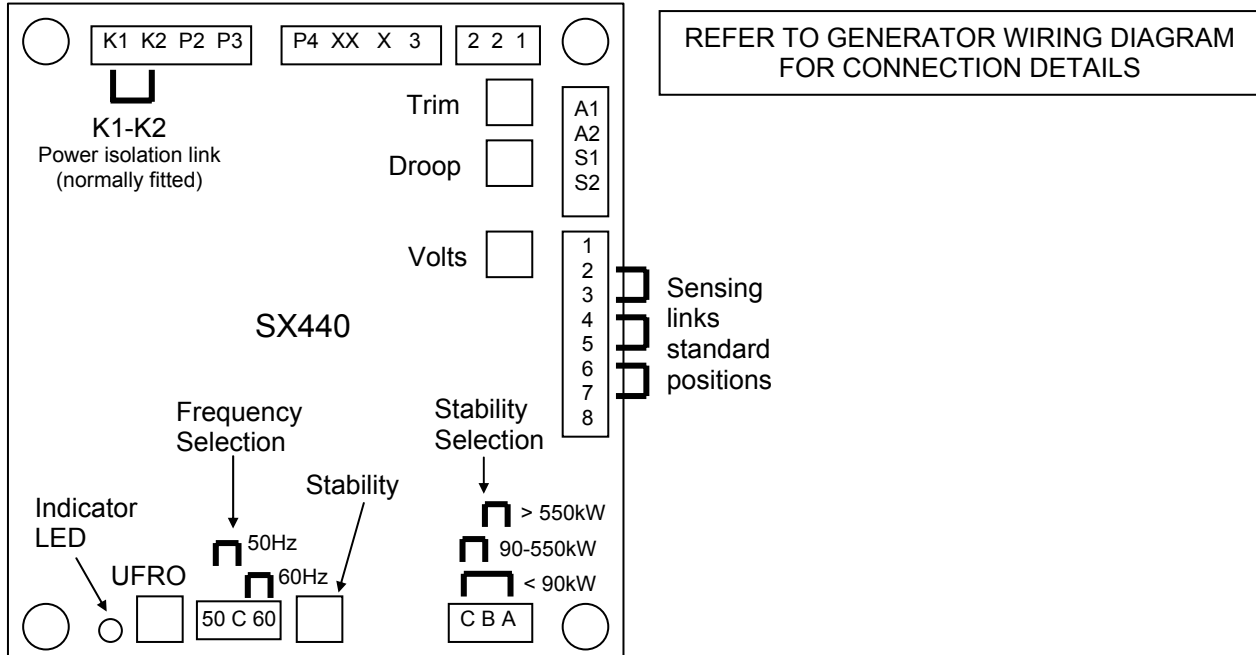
K1 K2 P2 P3

P4 XX X 3

2 2 1

REFER TO GENERATOR WIRING DIAGRAM FOR CONNECTION DETAILS

K1-K2
Power isolation link
(normally fitted)

Trim

Droop

A1
A2
S1
S2

Volts

1
2
3
4
5
6
7
8

Sensing links standard positions

SX440

Frequency Selection

Stability Selection

Stability

Indicator LED

UFRO

50Hz

60Hz

50 C 60

> 550kW

90-550kW

< 90kW

C B A